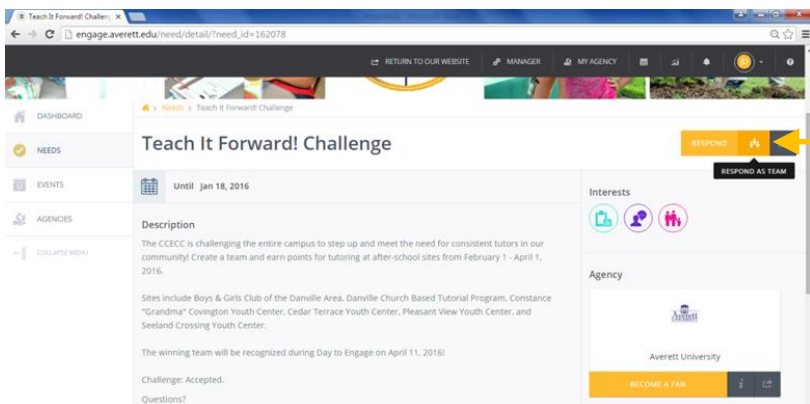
Teach It Forward! Challe ×

engage.averett.edu/need/detail/?need_id=162078

RETURN TO OUR WEBSITE   MANAGER   MY AGENCY

DASHBOARD

NEEDS

EVENTS

AGENCIES

COLLAPSE MENU

Needs > Teach It Forward! Challenge

Teach It Forward! Challenge

RESPOND

RESPOND AS TEAM

Until Jan 18, 2016

Description

The CCECC is challenging the entire campus to step up and meet the need for consistent tutors in our community! Create a team and earn points for tutoring at after-school sites from February 1 - April 1, 2016.

Sites include Boys & Girls Club of the Danville Area, Danville Church Based Tutorial Program, Constance "Grandma" Covington Youth Center, Cedar Terrace Youth Center, Pleasant View Youth Center, and Seeland Crossing Youth Center.

The winning team will be recognized during Day to Engage on April 11, 2016!

Challenge: Accepted.

Questions?

Interests

Agency

Averett

Averett University

BECOME A FAN